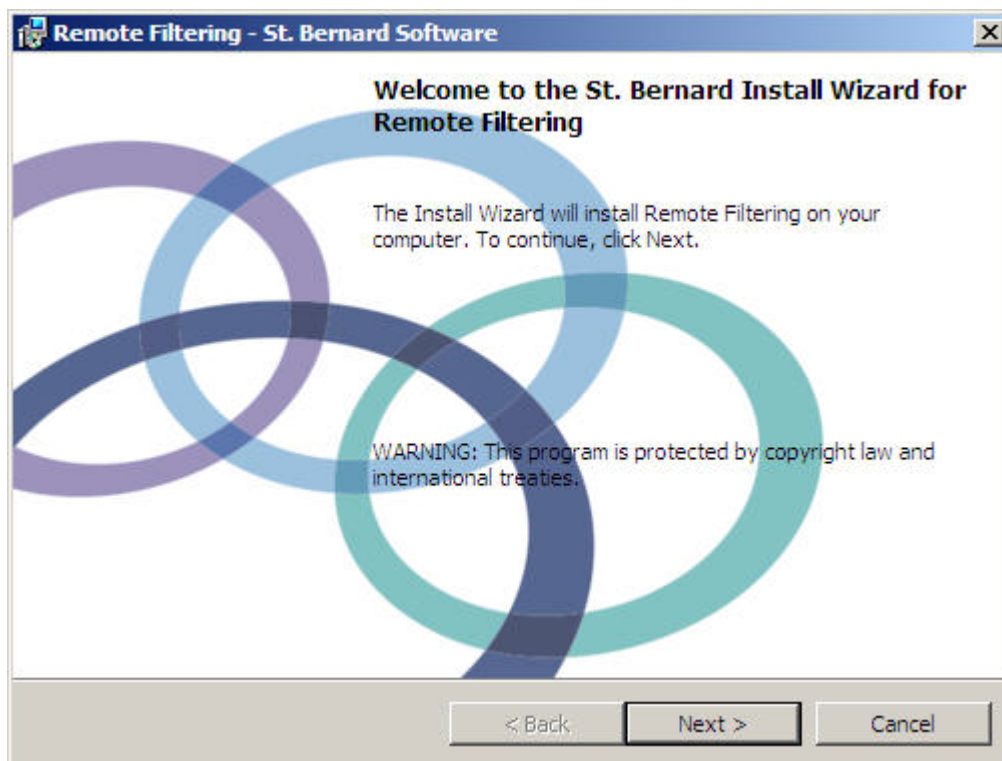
Remote Filtering - St. Bernard Software

X

Welcome to the St. Bernard Install Wizard for Remote Filtering

The Install Wizard will install Remote Filtering on your computer. To continue, click Next.

WARNING: This program is protected by copyright law and international treaties.

< Back

Next >

Cancel